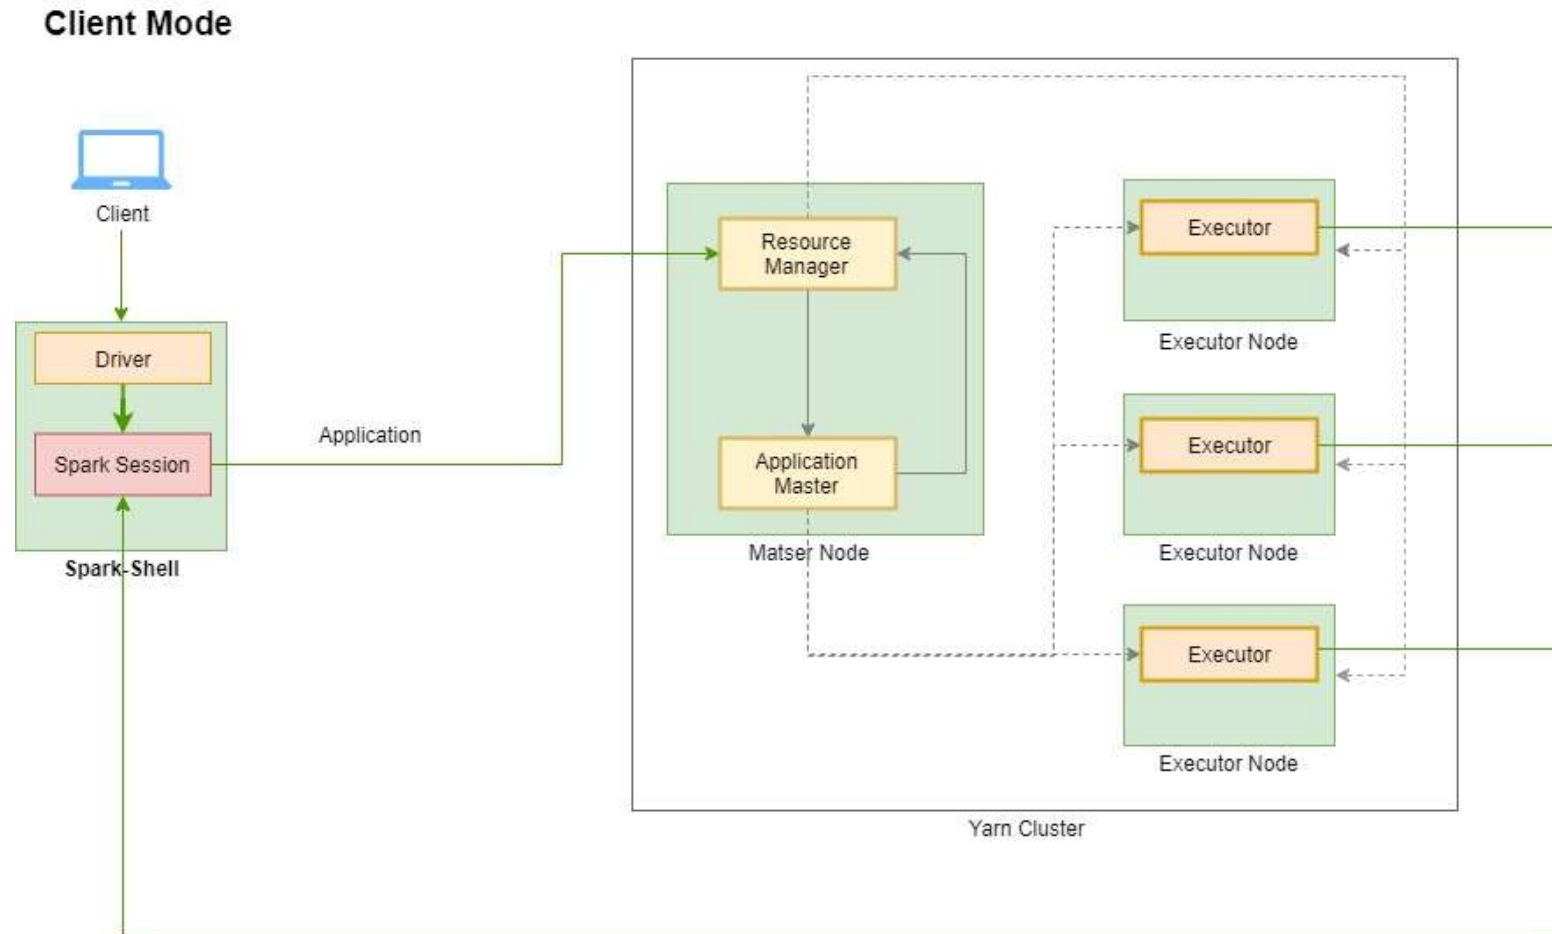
Client Mode

Client

Driver

Spark Session

Spark-Shell

Application

Resource Manager

Application Master

Matser Node

Executor

Executor Node

Executor

Executor Node

Executor

Executor Node

Yarn Cluster